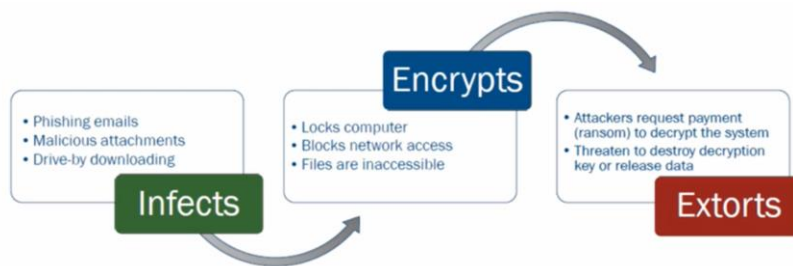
• Phishing emails
• Malicious attachments
• Drive-by downloading

Infects

Encrypts

• Locks computer
• Blocks network access
• Files are inaccessible

• Attackers request payment (ransom) to decrypt the system
• Threaten to destroy decryption key or release data

Extorts